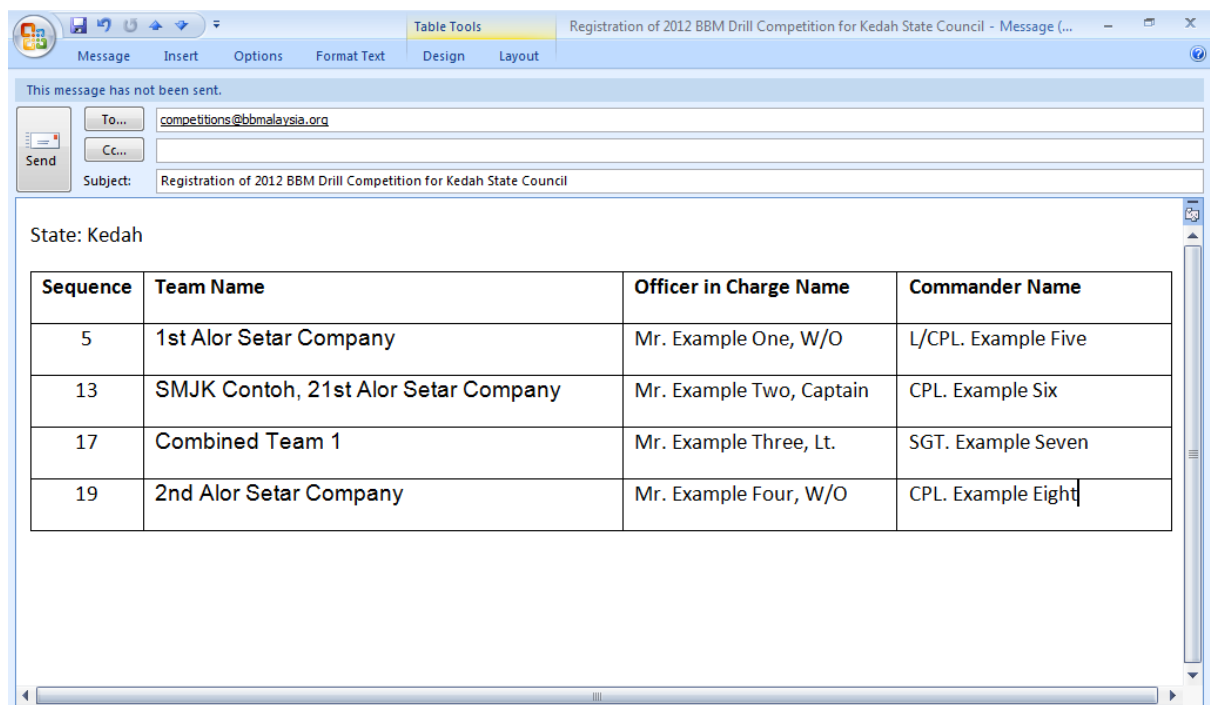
Table Tools

Registration of 2012 BBM Drill Competition for Kedah State Council - Message (...

Message Insert Options Format Text Design Layout

This message has not been sent.

Send

To...

competitions@bbmalaysia.org

Cc...

Subject: Registration of 2012 BBM Drill Competition for Kedah State Council

State: Kedah

| Sequence | Team Name | Officer in Charge Name | Commander Name |
|---|---|---|---|
| 5 | 1st Alor Setar Company | Mr. Example One, W/O | L/CPL. Example Five |
| 13 | SMJK Contoh, 21st Alor Setar Company | Mr. Example Two, Captain | CPL. Example Six |
| 17 | Combined Team 1 | Mr. Example Three, Lt. | SGT. Example Seven |
| 19 | 2nd Alor Setar Company | Mr. Example Four, W/O | CPL. Example Eight |